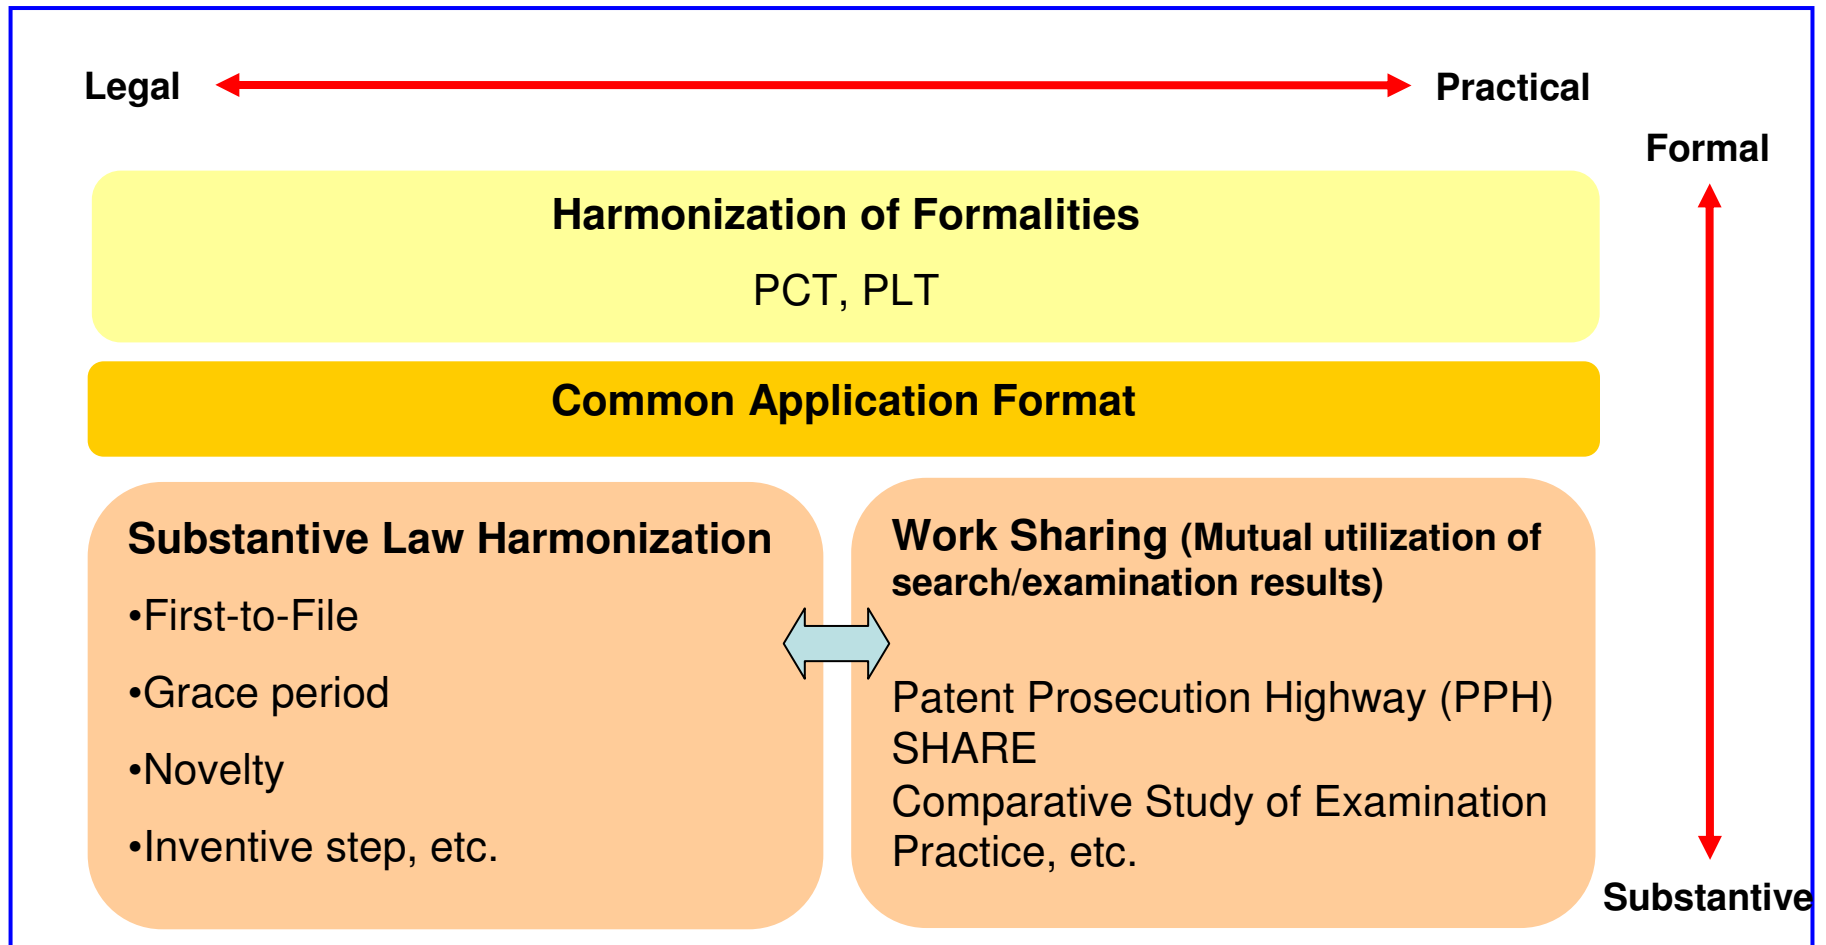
Legal

Practical

Formal

Harmonization of Formalities

PCT, PLT

Common Application Format

Substantive Law Harmonization

•First-to-File

•Grace period

•Novelty

•Inventive step, etc.

Work Sharing (Mutual utilization of search/examination results)

Patent Prosecution Highway (PPH)
SHARE
Comparative Study of Examination Practice, etc.

Substantive